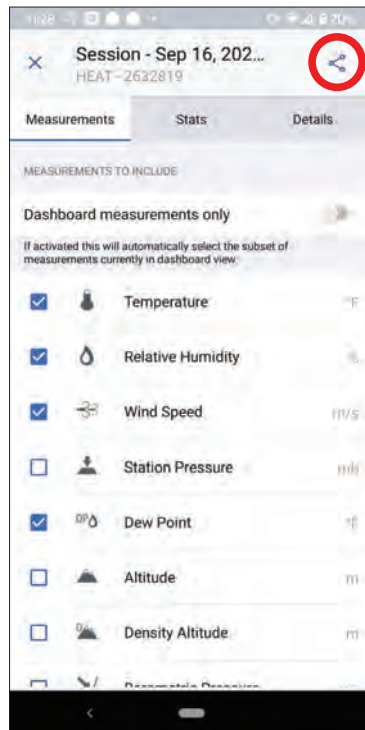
11:28 70%

×

Session - Sep 16, 202...

HEAT - 2632819

Measurements

Stats

Details

MEASUREMENTS TO INCLUDE

Dashboard measurements only

If activated this will automatically select the subset of measurements currently in dashboard view.

Temperature °F

Relative Humidity %

Wind Speed m/s

Station Pressure mb

DP Dew Point °F

Altitude m

DA Density Altitude m

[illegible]